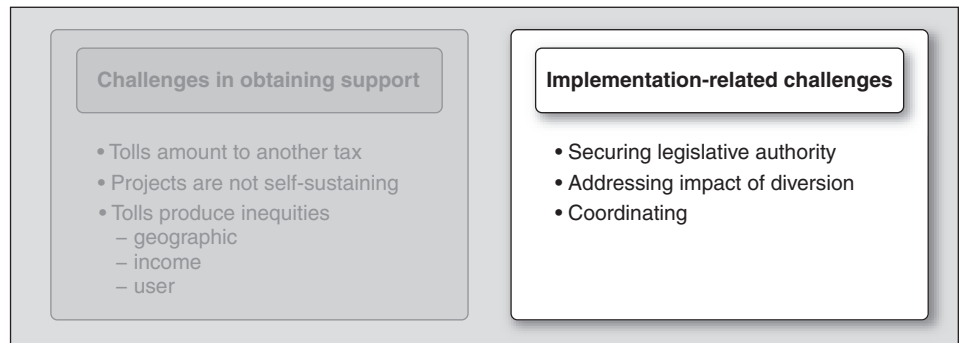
Challenges in obtaining support

• Tolls amount to another tax
• Projects are not self-sustaining
• Tolls produce inequities
– geographic
– income
– user

Implementation-related challenges

• Securing legislative authority
• Addressing impact of diversion
• Coordinating